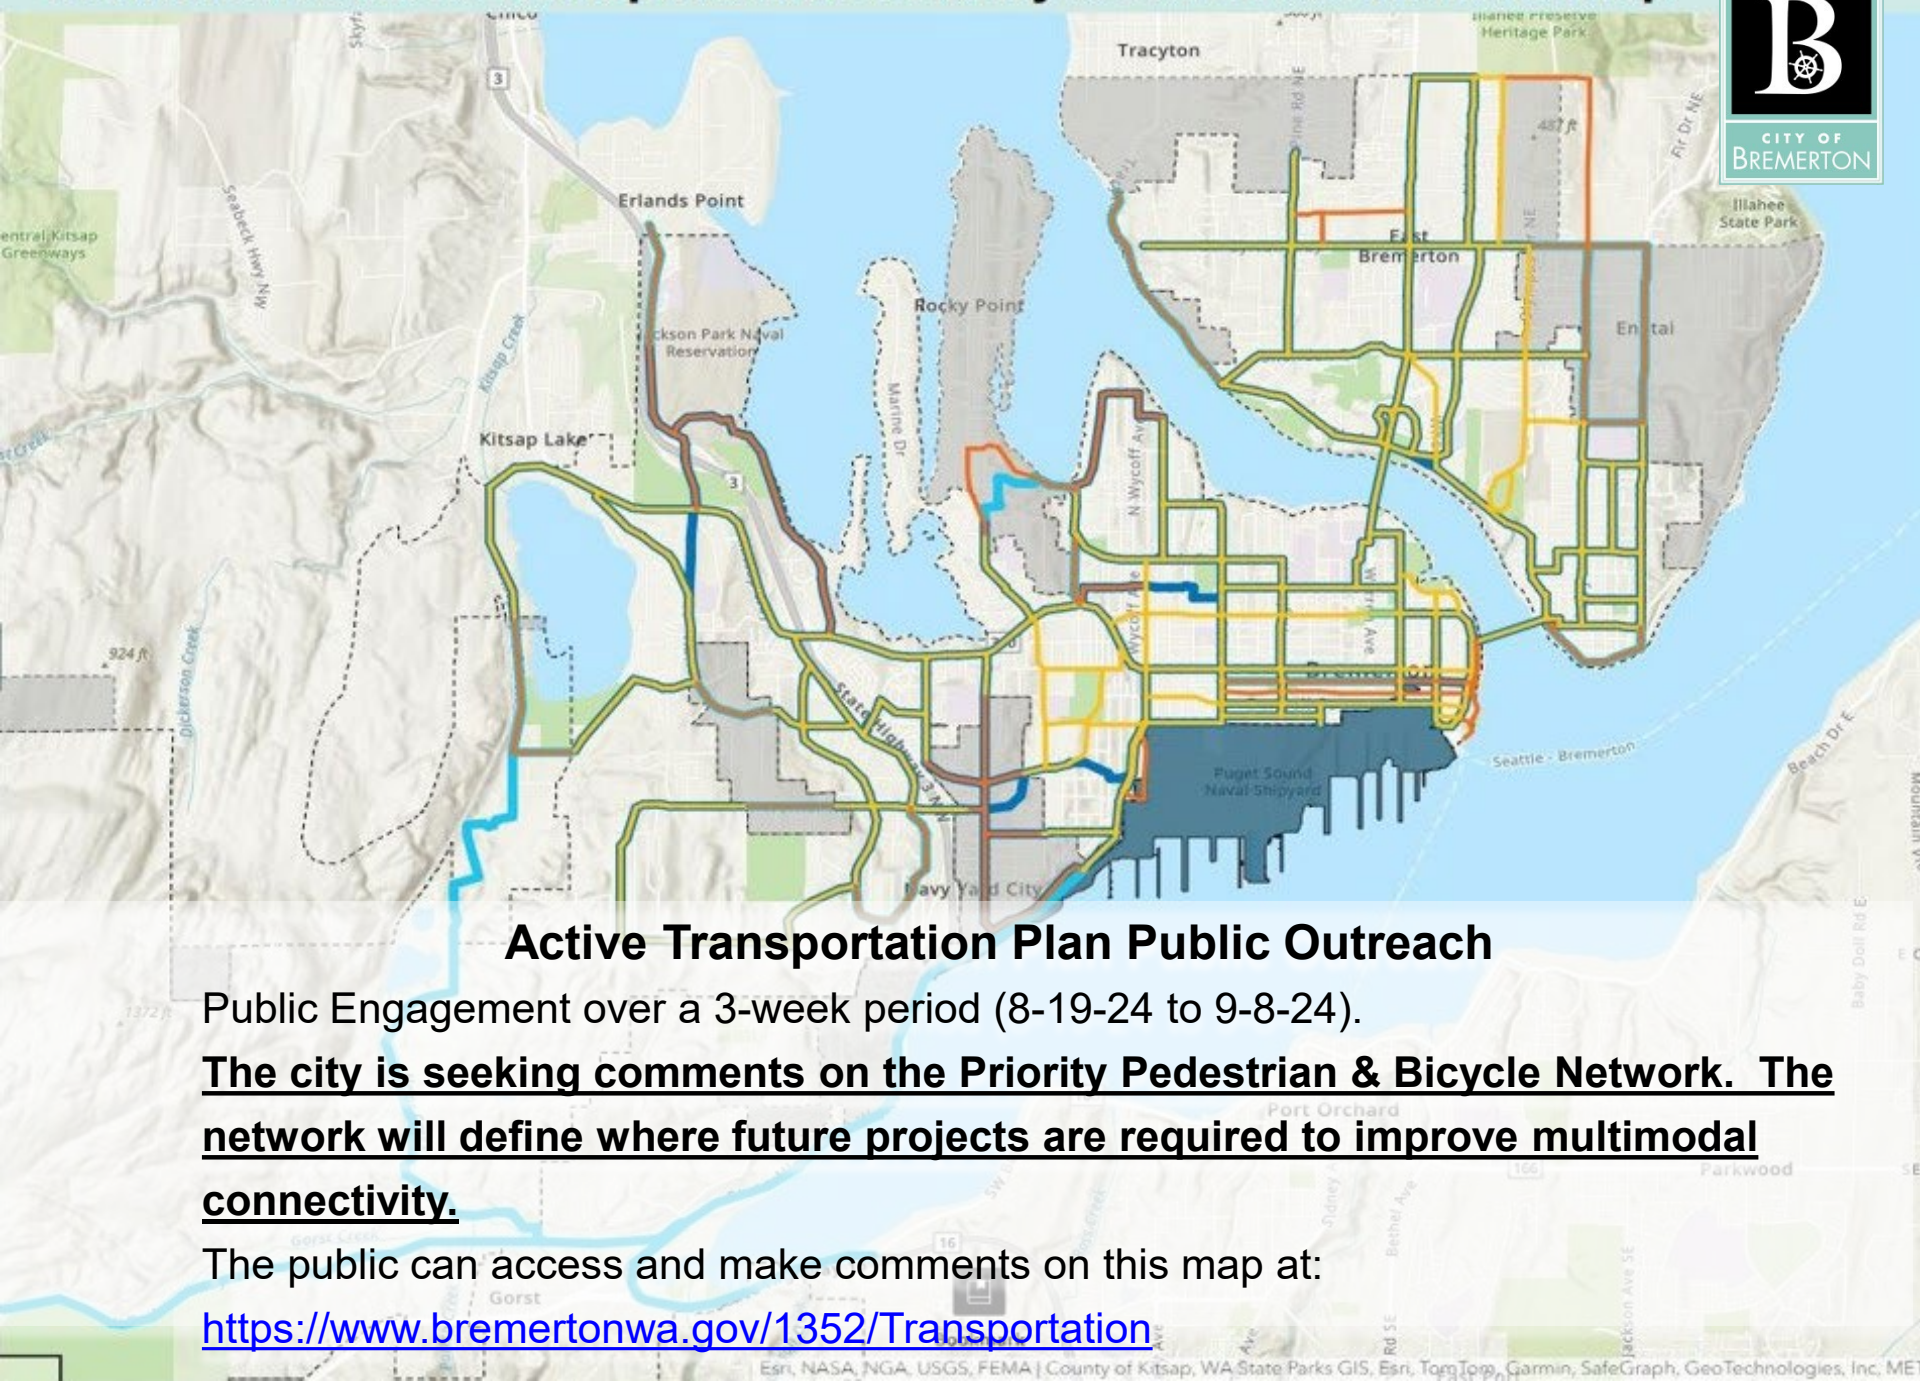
B
CITY OF
BREMERTON

Tracyton
Erlands Point
Central Kitsap Greenways
Rocky Point
Jackson Park Naval Reservation
Kitsap Lake
East Bremerton
Enetai
Illahee State Park
Puget Sound Naval Shipyard
Navy Yard City
Seattle - Bremerton

Active Transportation Plan Public Outreach

Public Engagement over a 3-week period (8-19-24 to 9-8-24).

The city is seeking comments on the Priority Pedestrian & Bicycle Network. The network will define where future projects are required to improve multimodal connectivity.

The public can access and make comments on this map at:

https://www.bremertonwa.gov/1352/Transportation

Esri, NASA, NGA, USGS, FEMA | County of Kitsap, WA State Parks GIS, Esri, TomTom, Garmin, SafeGraph, GeoTechnologies, Inc, MET